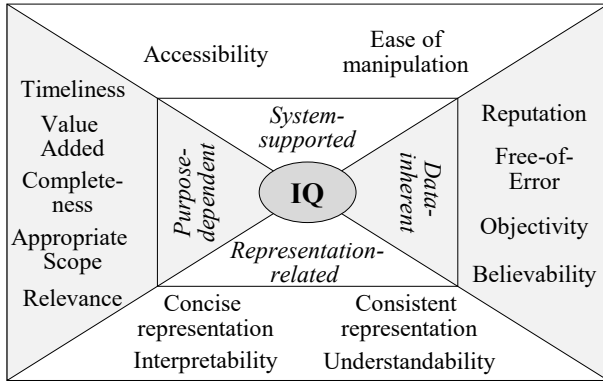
Accessibility

Ease of manipulation

Timeliness

Value Added

Completeness

Appropriate Scope

Relevance

System-supported

Purpose-dependent

IQ

Data-inherent

Representation-related

Reputation

Free-of-Error

Objectivity

Believability

Concise representation

Interpretability

Consistent representation

Understandability